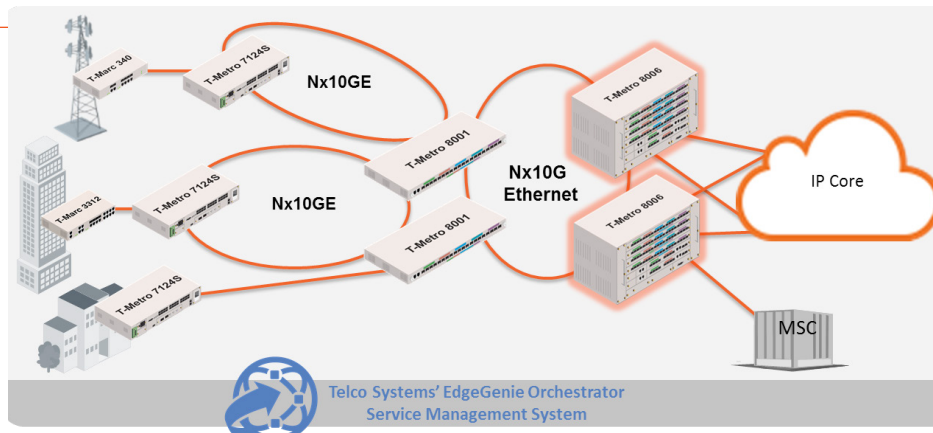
T-Marc 340
T-Metro 7124S
Nx10GE
T-Metro 8001
T-Metro 8006
Nx10G Ethernet
IP Core
T-Marc 3312
T-Metro 7124S
Nx10GE
T-Metro 8001
T-Metro 8006
T-Metro 7124S
MSC
Telco Systems' EdgeGenie Orchestrator
Service Management System